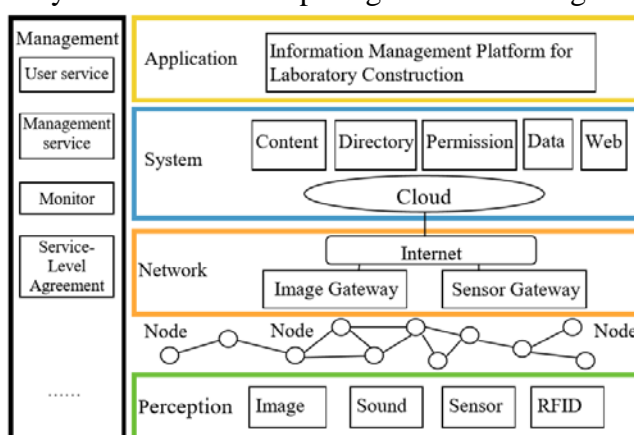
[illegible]

Management

User service

Management service

Monitor

Service-Level Agreement

……

Application

Information Management Platform for Laboratory Construction

System

Content

Directory

Permission

Data

Web

Cloud

Network

Internet

Image Gateway

Sensor Gateway

Node

Node

Node

Perception

Image

Sound

Sensor

RFID